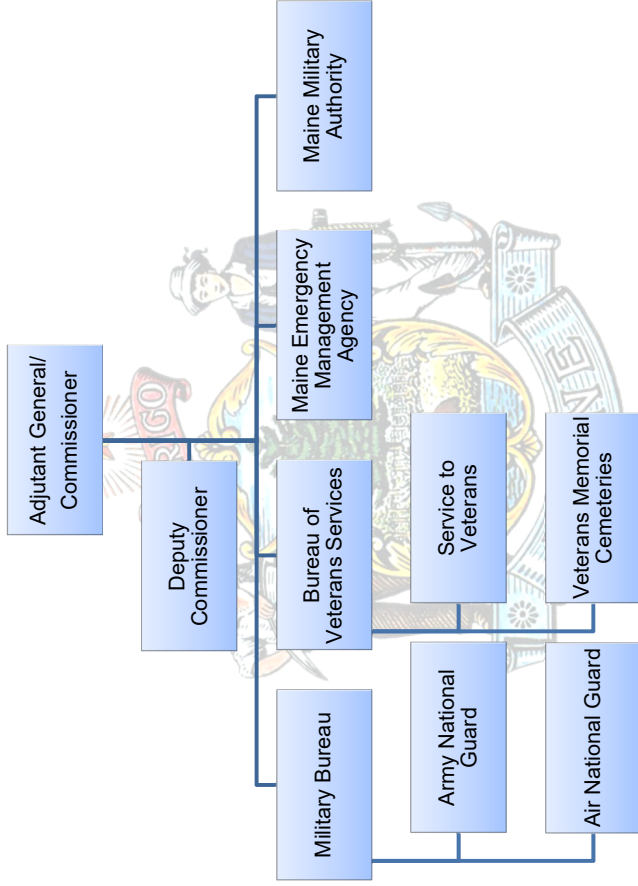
Adjutant General/ Commissioner

Deputy Commissioner

Maine Military Authority

Maine Emergency Management Agency

Bureau of Veterans Services

Military Bureau

Service to Veterans

Veterans Memorial Cemeteries

Army National Guard

Air National Guard